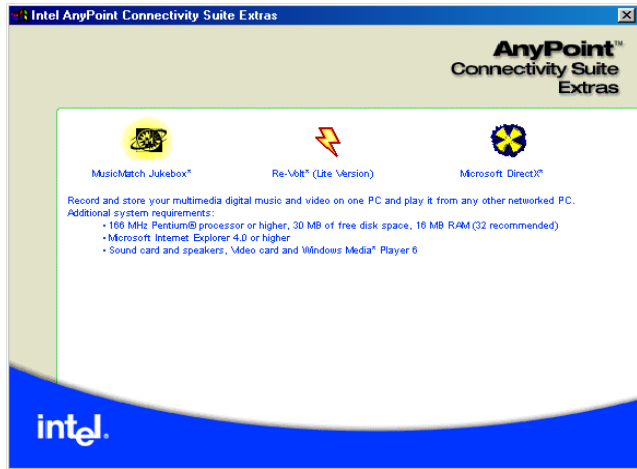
Intel AnyPoint Connectivity Suite Extras

AnyPoint™
Connectivity Suite
Extras

MusicMatch Jukebox*

Re-Volt* (Lite Version)

Microsoft DirectX*

Record and store your multimedia digital music and video on one PC and play it from any other networked PC.
Additional system requirements:
• 166 MHz Pentium® processor or higher, 30 MB of free disk space, 16 MB RAM (32 recommended)
• Microsoft Internet Explorer 4.0 or higher
• Sound card and speakers, Video card and Windows Media* Player 6

intel.